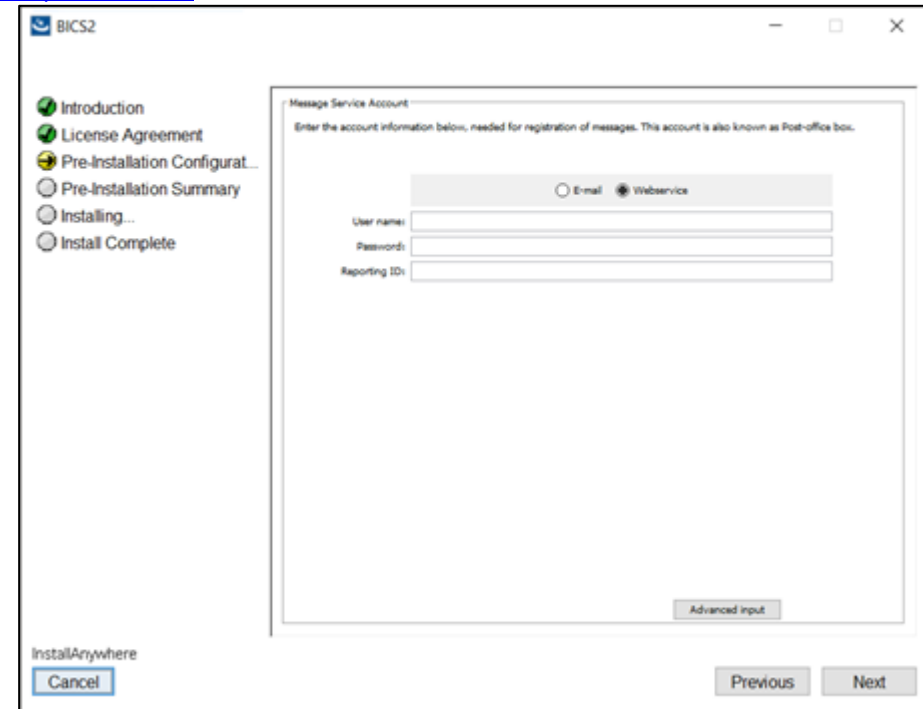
BICS2

Introduction
License Agreement
Pre-Installation Configurat...
Pre-Installation Summary
Installing...
Install Complete

Message Service Account

Enter the account information below, needed for registration of messages. This account is also known as Post-office box.

E-mail Webservice

User name:
Password:
Reporting ID:

Advanced input

InstallAnywhere
Cancel

Previous Next